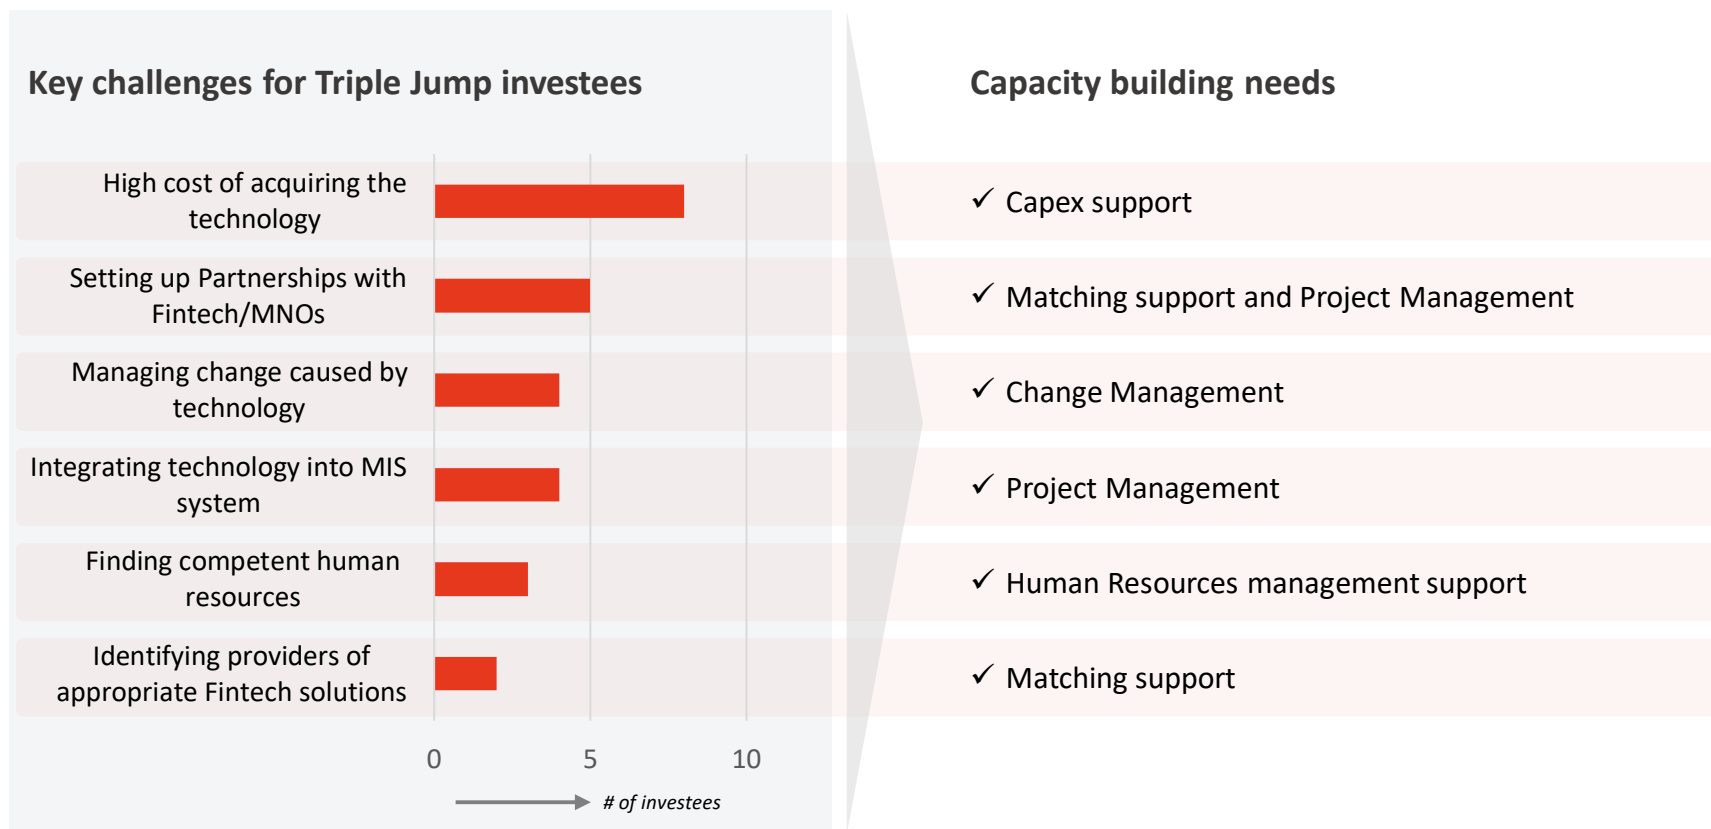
Key challenges for Triple Jump investees

High cost of acquiring the technology

Setting up Partnerships with Fintech/MNOs

Managing change caused by technology

Integrating technology into MIS system

Finding competent human resources

Identifying providers of appropriate Fintech solutions

0
5
10

# of investees

Capacity building needs

✓ Capex support

✓ Matching support and Project Management

✓ Change Management

✓ Project Management

✓ Human Resources management support

✓ Matching support